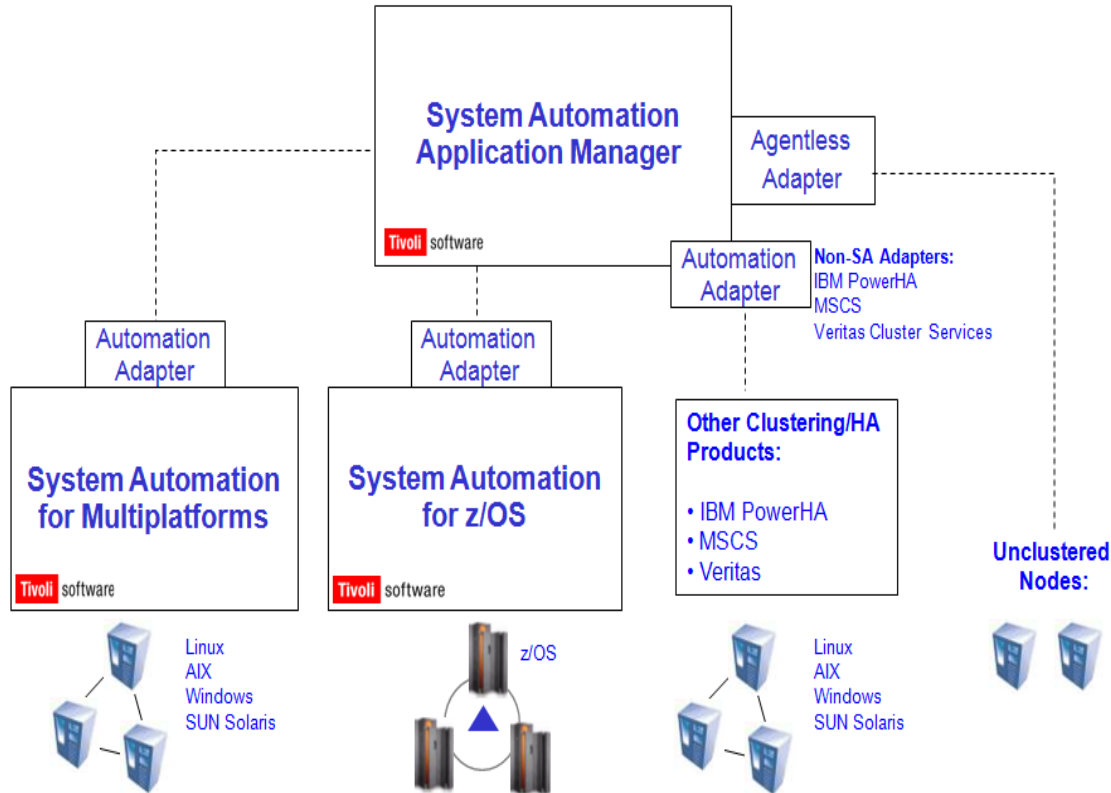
System Automation Application Manager

Tivoli software

Agentless Adapter

Automation Adapter

Non-SA Adapters:
IBM PowerHA
MSCS
Veritas Cluster Services

Automation Adapter

System Automation for Multiplatforms

Tivoli software

Linux
AIX
Windows
SUN Solaris

Automation Adapter

System Automation for z/OS

Tivoli software

z/OS

Other Clustering/HA Products:

• IBM PowerHA
• MSCS
• Veritas

Linux
AIX
Windows
SUN Solaris

Unclustered Nodes: